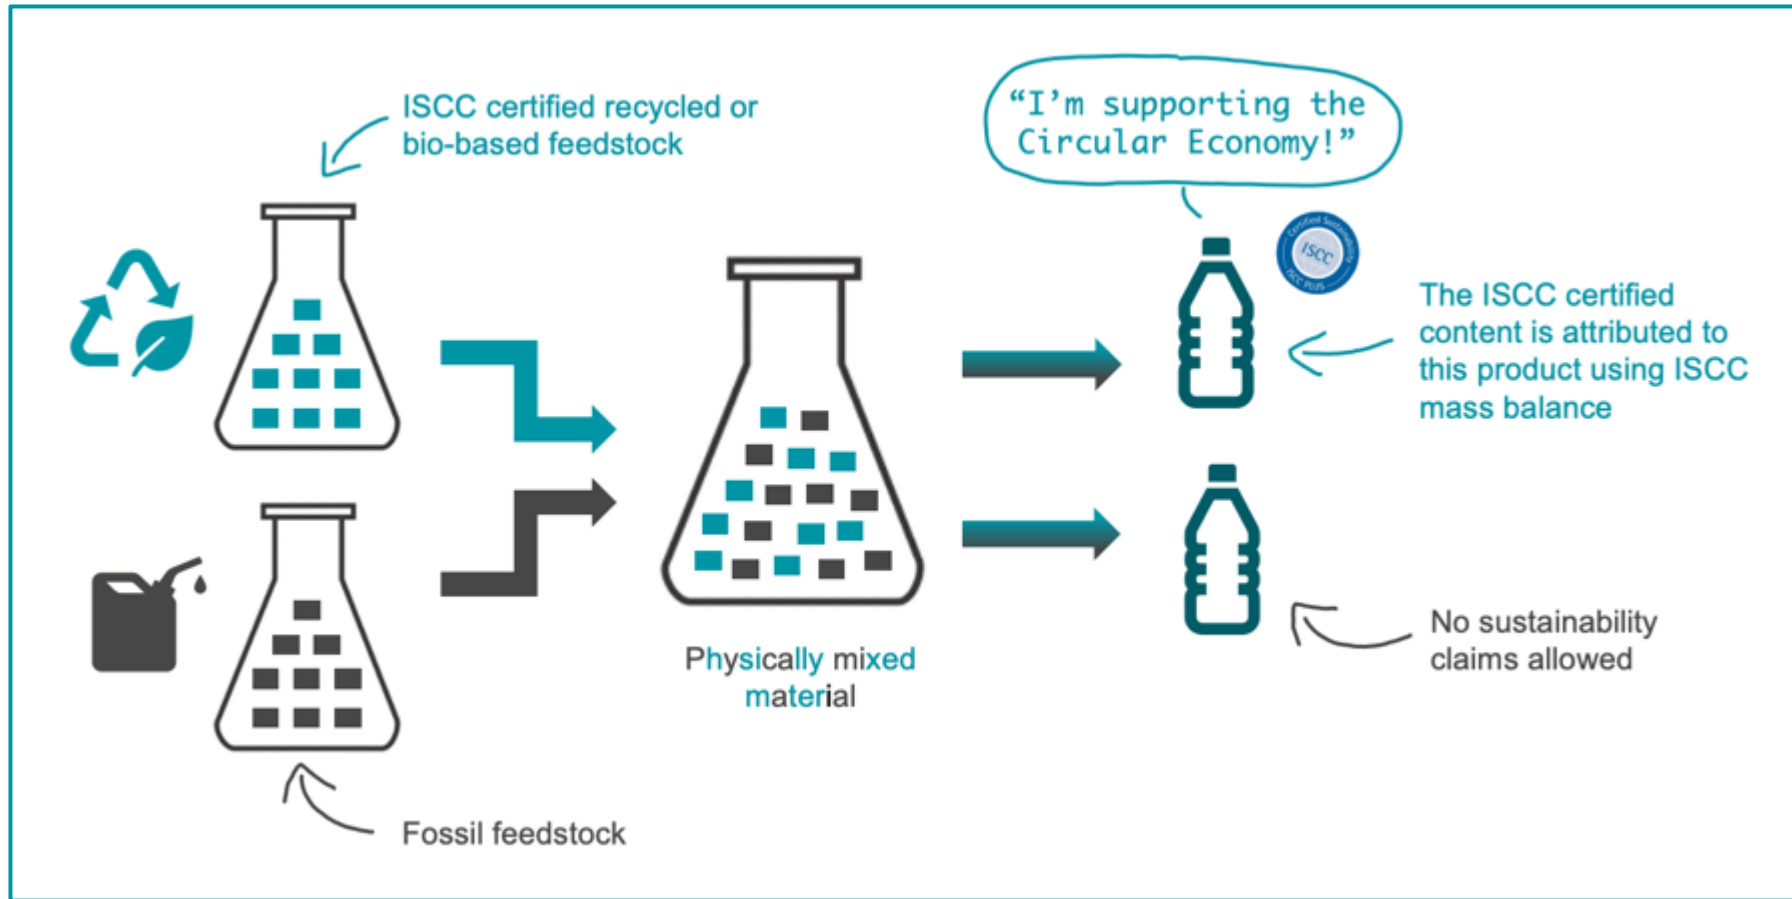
ISCC certified recycled or bio-based feedstock

"I'm supporting the Circular Economy!"

ISCC

The ISCC certified content is attributed to this product using ISCC mass balance

Physically mixed material

No sustainability claims allowed

Fossil feedstock